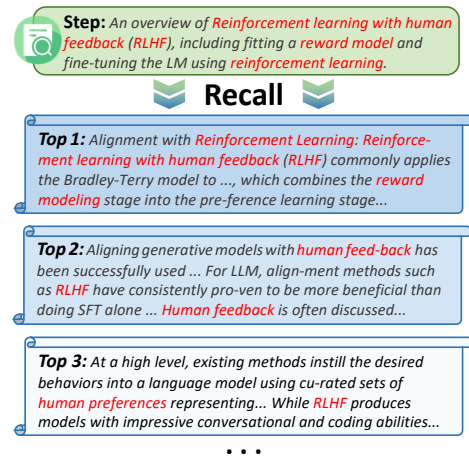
Step: An overview of Reinforcement learning with human feedback (RLHF), including fitting a reward model and fine-tuning the LM using reinforcement learning.

Recall

Top 1: Alignment with Reinforcement Learning: Reinforcement learning with human feedback (RLHF) commonly applies the Bradley-Terry model to ..., which combines the reward modeling stage into the pre-ference learning stage...

Top 2: Aligning generative models with human feed-back has been successfully used ... For LLM, align-ment methods such as RLHF have consistently pro-ven to be more beneficial than doing SFT alone ... Human feedback is often discussed...

Top 3: At a high level, existing methods instill the desired behaviors into a language model using cu-rated sets of human preferences representing... While RLHF produces models with impressive conversational and coding abilities...

...